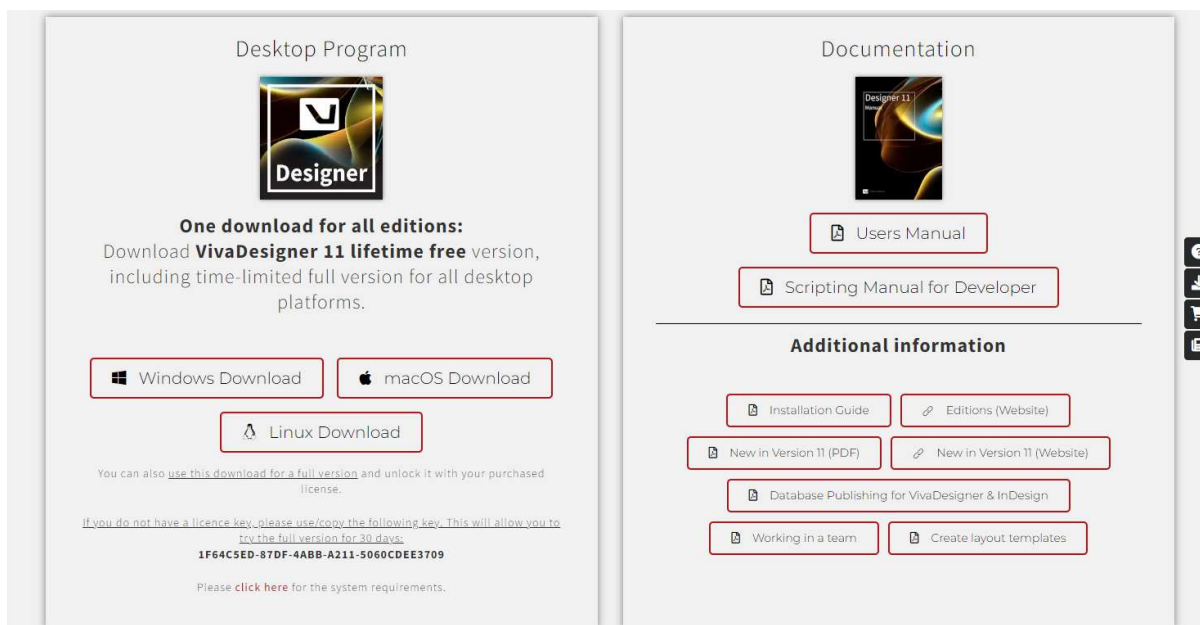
Desktop Program

Designer

**One download for all editions:**
Download **VivaDesigner 11 lifetime free** version, including time-limited full version for all desktop platforms.

Windows Download

macOS Download

Linux Download

You can also use this download for a full version and unlock it with your purchased license.

If you do not have a licence key, please use/copy the following key. This will allow you to try the full version for 30 days:
1F64C5ED-87DF-4ABB-A211-5060CDEE3709

Please click here for the system requirements.

Documentation

Designer 11
Manual

Users Manual

Scripting Manual for Developer

**Additional information**

Installation Guide

Editions (Website)

New in Version 11 (PDF)

New in Version 11 (Website)

Database Publishing for VivaDesigner & InDesign

Working in a team

Create layout templates